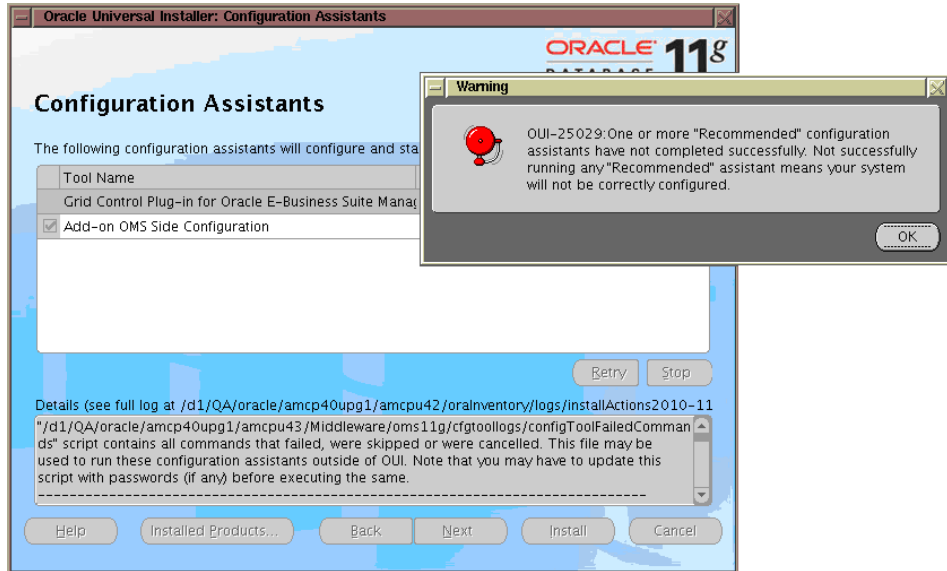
Oracle Universal Installer: Configuration Assistants

ORACLE 11g DATABASE

Configuration Assistants

The following configuration assistants will configure and sta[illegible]

| Tool Name |
|---|
| Grid Control Plug-in for Oracle E-Business Suite Manag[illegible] |
| Add-on OMS Side Configuration |

Warning

OUI-25029:One or more "Recommended" configuration assistants have not completed successfully. Not successfully running any "Recommended" assistant means your system will not be correctly configured.

OK

Retry Stop

Details (see full log at /d1/QA/oracle/amcp40upg1/amcpu42/oraInventory/logs/installActions2010-11

"/d1/QA/oracle/amcp40upg1/amcpu43/Middleware/oms11g/cfgtoollogs/configToolFailedCommands" script contains all commands that failed, were skipped or were cancelled. This file may be used to run these configuration assistants outside of OUI. Note that you may have to update this script with passwords (if any) before executing the same.
-----------------------------------------------------------------------------------

Help Installed Products... Back Next Install Cancel